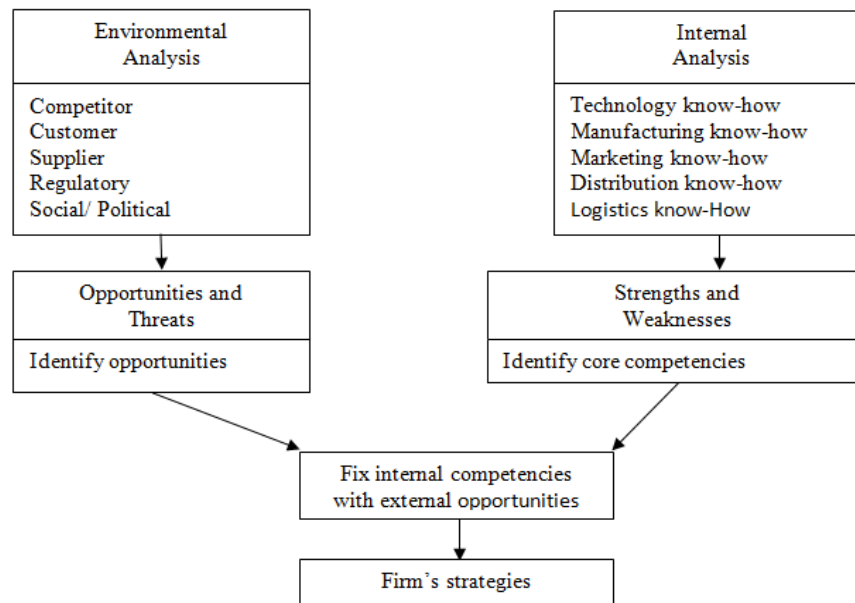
Environmental Analysis

Competitor
Customer
Supplier
Regulatory
Social/ Political

Internal Analysis

Technology know-how
Manufacturing know-how
Marketing know-how
Distribution know-how
Logistics know-How

Opportunities and Threats

Identify opportunities

Strengths and Weaknesses

Identify core competencies

Fix internal competencies with external opportunities

Firm's strategies